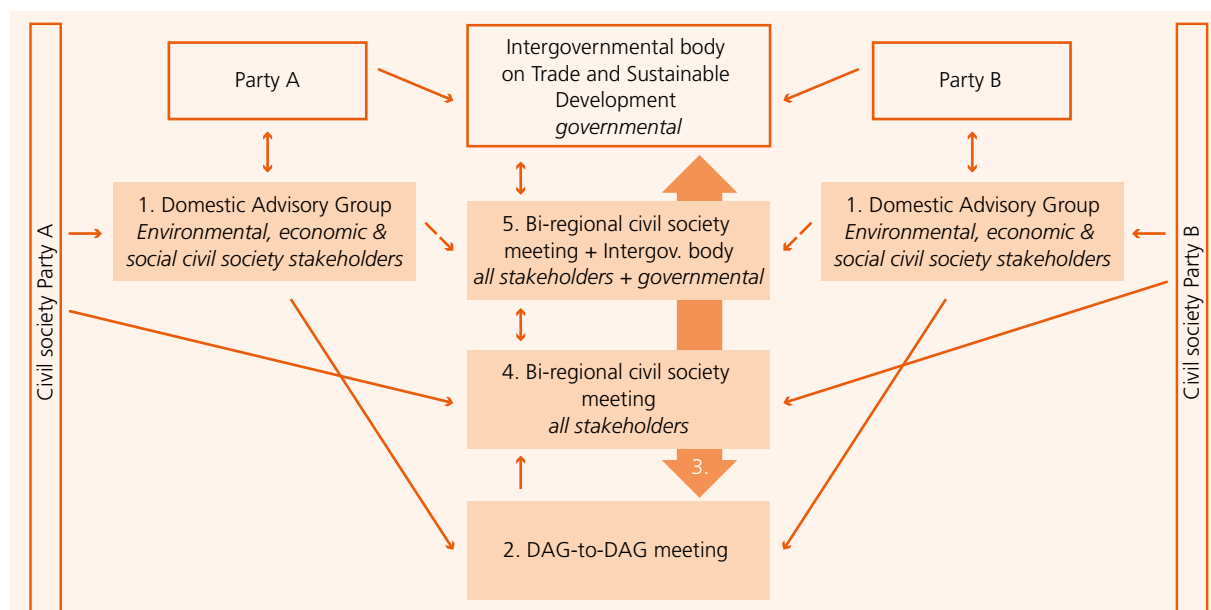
Civil society Party A

Party A

Intergovernmental body on Trade and Sustainable Development
*governmental*

Party B

Civil society Party B

1. Domestic Advisory Group
*Environmental, economic & social civil society stakeholders*

5. Bi-regional civil society meeting + Intergov. body
*all stakeholders + governmental*

1. Domestic Advisory Group
*Environmental, economic & social civil society stakeholders*

4. Bi-regional civil society meeting
*all stakeholders*

3.

2. DAG-to-DAG meeting